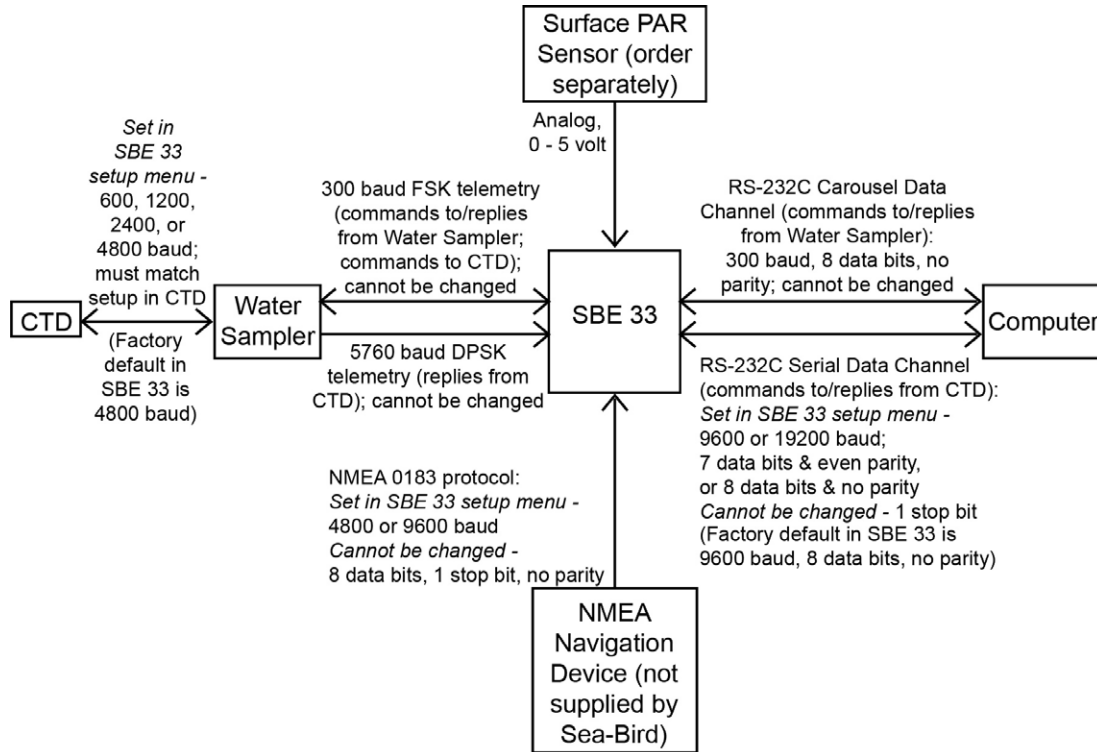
Surface PAR Sensor (order separately)

Analog, 0 - 5 volt

Set in SBE 33 setup menu - 600, 1200, 2400, or 4800 baud; must match setup in CTD

(Factory default in SBE 33 is 4800 baud)

CTD

Water Sampler

300 baud FSK telemetry (commands to/replies from Water Sampler; commands to CTD); cannot be changed

5760 baud DPSK telemetry (replies from CTD); cannot be changed

SBE 33

RS-232C Carousel Data Channel (commands to/replies from Water Sampler): 300 baud, 8 data bits, no parity; cannot be changed

Computer

RS-232C Serial Data Channel (commands to/replies from CTD): Set in SBE 33 setup menu - 9600 or 19200 baud; 7 data bits & even parity, or 8 data bits & no parity Cannot be changed - 1 stop bit (Factory default in SBE 33 is 9600 baud, 8 data bits, no parity)

NMEA 0183 protocol: Set in SBE 33 setup menu - 4800 or 9600 baud Cannot be changed - 8 data bits, 1 stop bit, no parity

NMEA Navigation Device (not supplied by Sea-Bird)